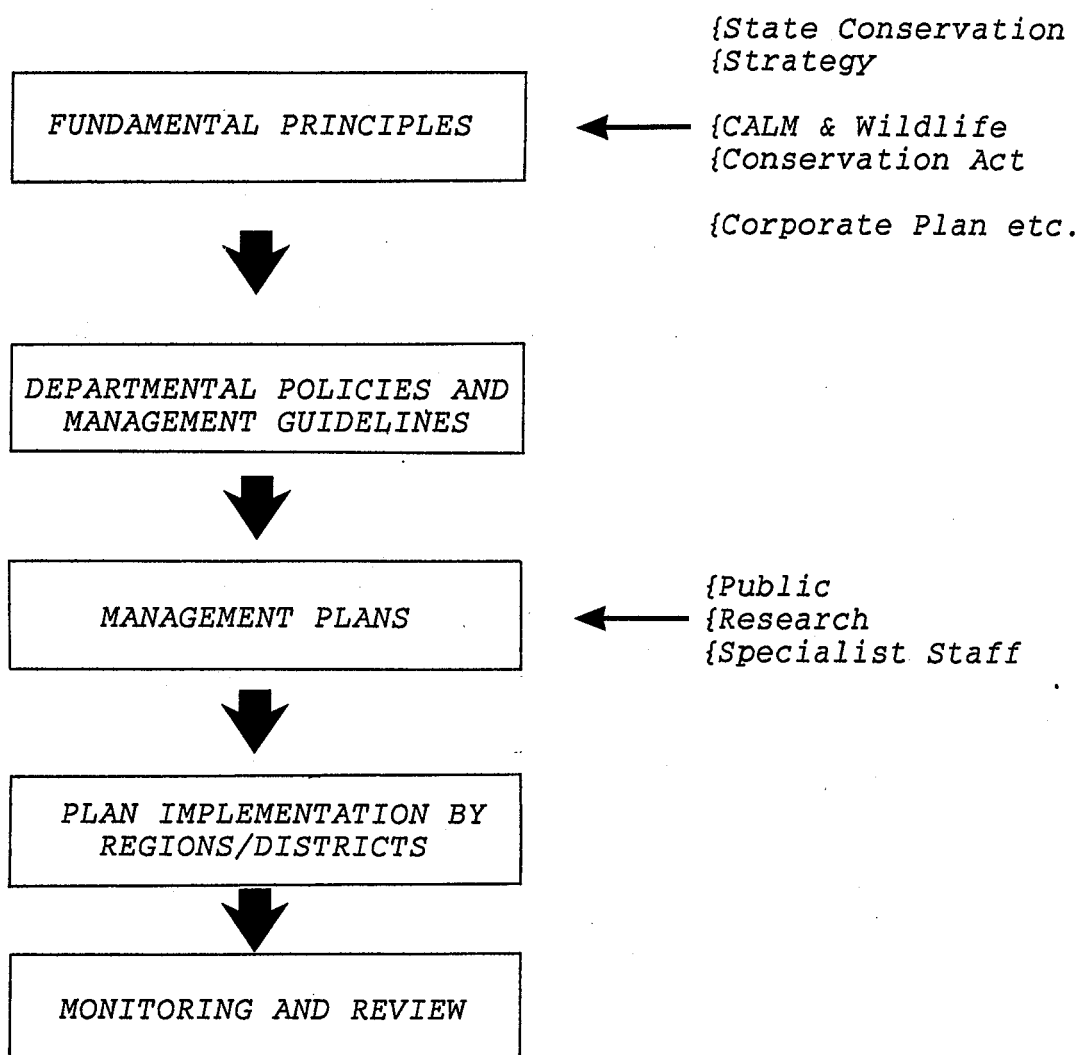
{State Conservation
{Strategy

FUNDAMENTAL PRINCIPLES

{CALM & Wildlife
{Conservation Act

{Corporate Plan etc.

DEPARTMENTAL POLICIES AND MANAGEMENT GUIDELINES

MANAGEMENT PLANS

{Public
{Research
{Specialist Staff

PLAN IMPLEMENTATION BY REGIONS/DISTRICTS

MONITORING AND REVIEW